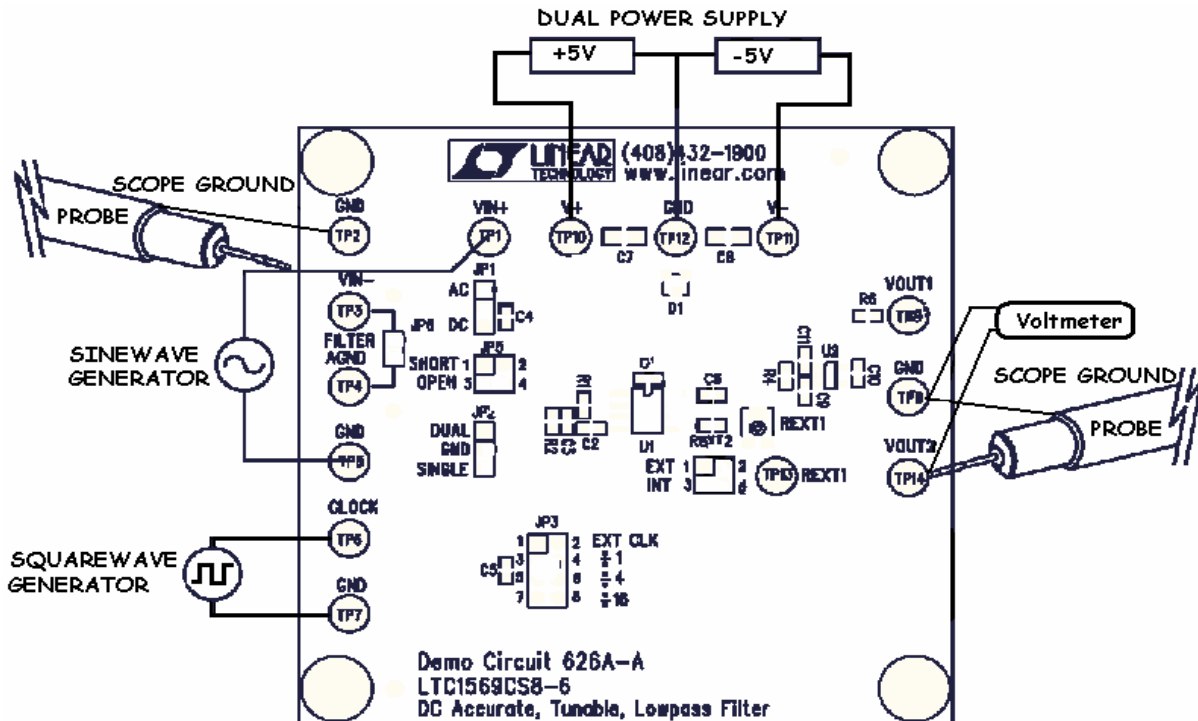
DUAL POWER SUPPLY

+5V

-5V

LINEAR TECHNOLOGY (408)432-1900 www.linear.com

SCOPE GROUND

PROBE

GND TP2

VIN+ TP1

V+ TP10

GND TP12

V− TP11

C7

C8

D1

VIN− TP3

JP1 AC DC C4

JP6 FILTER AGND TP4

SINEWAVE GENERATOR

SHORT 1 2 OPEN 3 4 JP5

R6

VOUT1 TP8

Voltmeter

GND TP9

SCOPE GROUND

PROBE

VOUT2 TP14

U2

C1

R1

C3

C2

C6

U1

REXT2

REXT1

DUAL GND SINGLE JP2

EXT 1 2 INT 3 4

TP13 REXT1

GND TP5

CLOCK TP6

SQUAREWAVE GENERATOR

GND TP7

JP3

1 2 3 4 5 6 7 8

C5

EXT CLK $\div 1$ $\div 4$ $\div 16$

Demo Circuit 626A-A
LTC1569CS8-6
DC Accurate, Tunable, Lowpass Filter